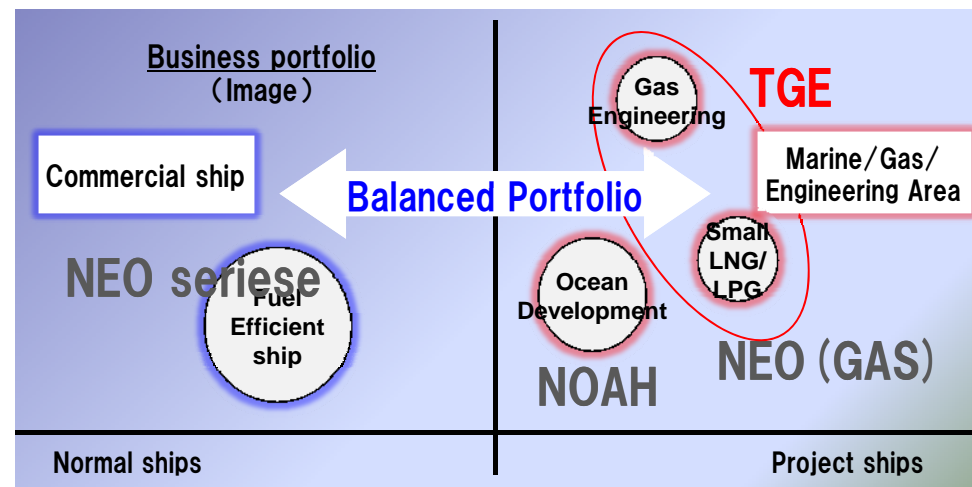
Business portfolio
（Image）

Commercial ship

NEO seriese

Fuel Efficient ship

Balanced Portfolio

TGE

Gas Engineering

Marine/Gas/ Engineering Area

Small LNG/ LPG

Ocean Development

NOAH

NEO（GAS）

Normal ships

Project ships